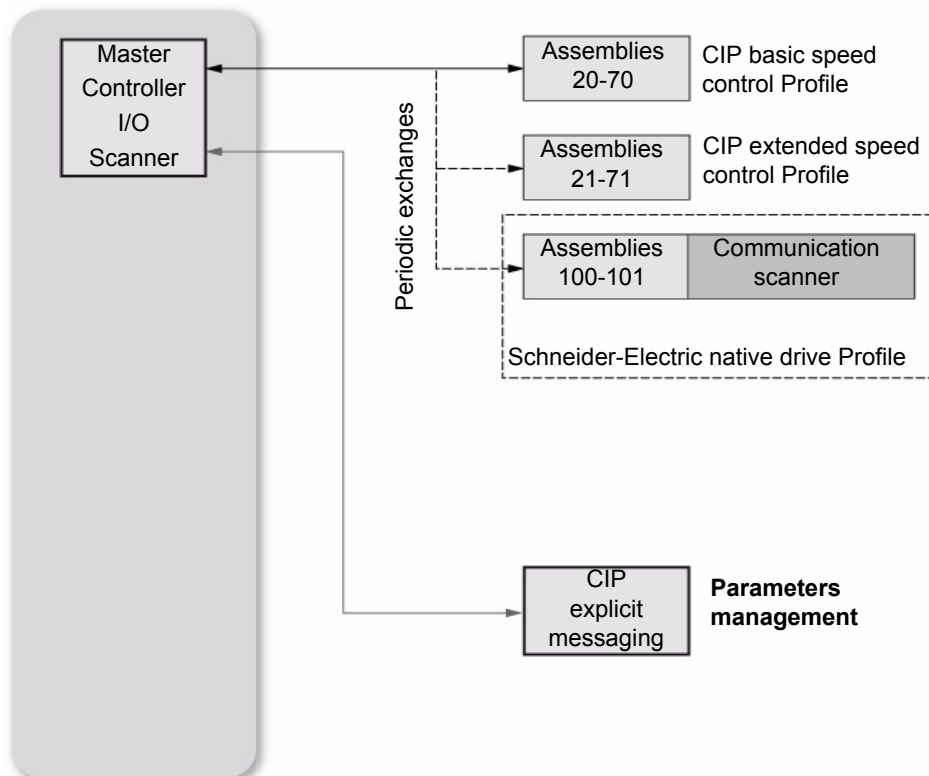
Master Controller I/O Scanner

Periodic exchanges

Assemblies 20-70

CIP basic speed control Profile

Assemblies 21-71

CIP extended speed control Profile

Assemblies 100-101

Communication scanner

Schneider-Electric native drive Profile

CIP explicit messaging

**Parameters management**